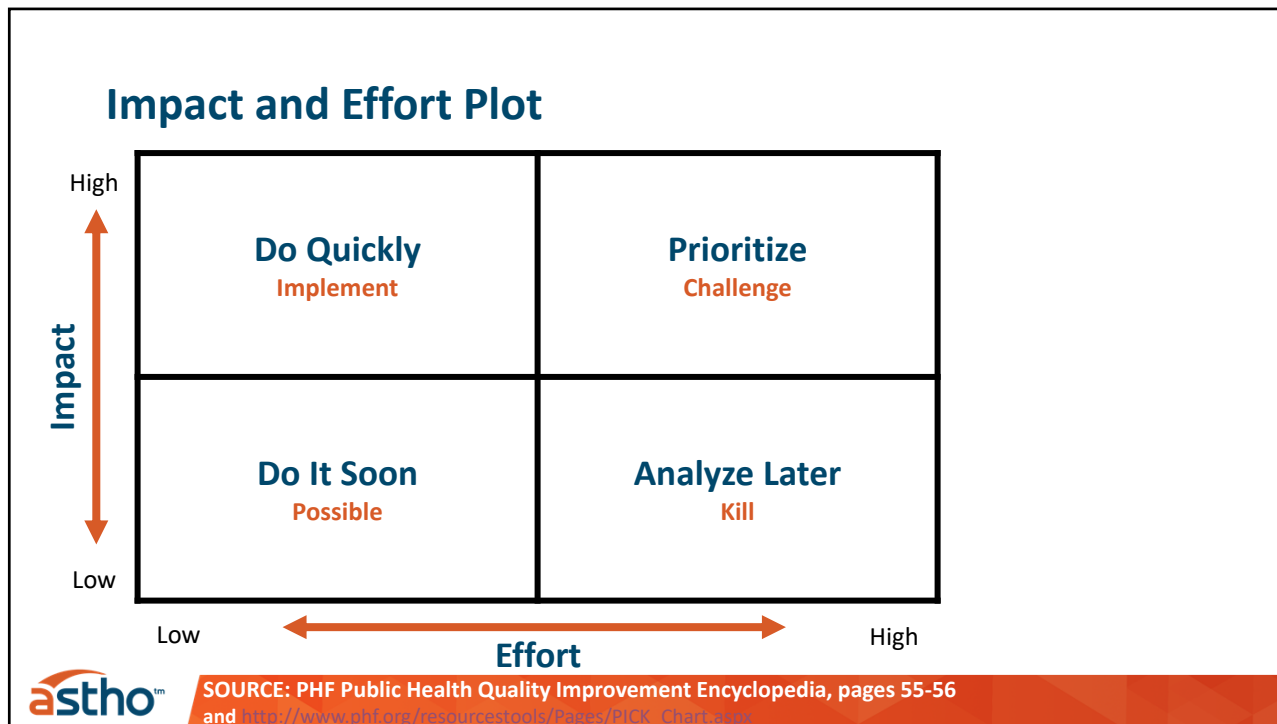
Impact and Effort Plot

High

Impact

Low

| Do Quickly<br>Implement | Prioritize<br>Challenge |
|---|---|
| Do It Soon<br>Possible | Analyze Later<br>Kill |

Low

Effort

High

astho™

SOURCE: PHF Public Health Quality Improvement Encyclopedia, pages 55-56 and http://www.phf.org/resourcestools/Pages/PICK_Chart.aspx